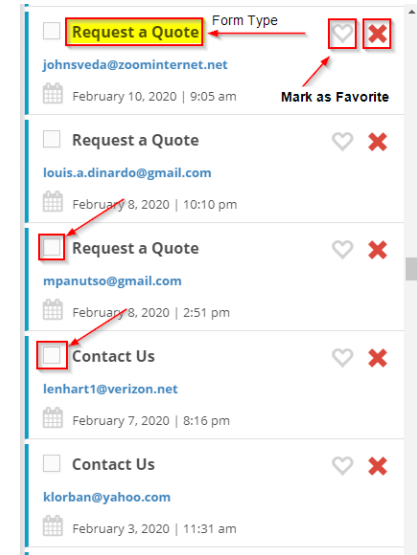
Request a Quote
Form Type
johnsveda@zoominternet.net
February 10, 2020 | 9:05 am
Mark as Favorite

Request a Quote
louis.a.dinardo@gmail.com
February 8, 2020 | 10:10 pm

Request a Quote
mpanutso@gmail.com
February 8, 2020 | 2:51 pm

Contact Us
lenhart1@verizon.net
February 7, 2020 | 8:16 pm

Contact Us
klorban@yahoo.com
February 3, 2020 | 11:31 am